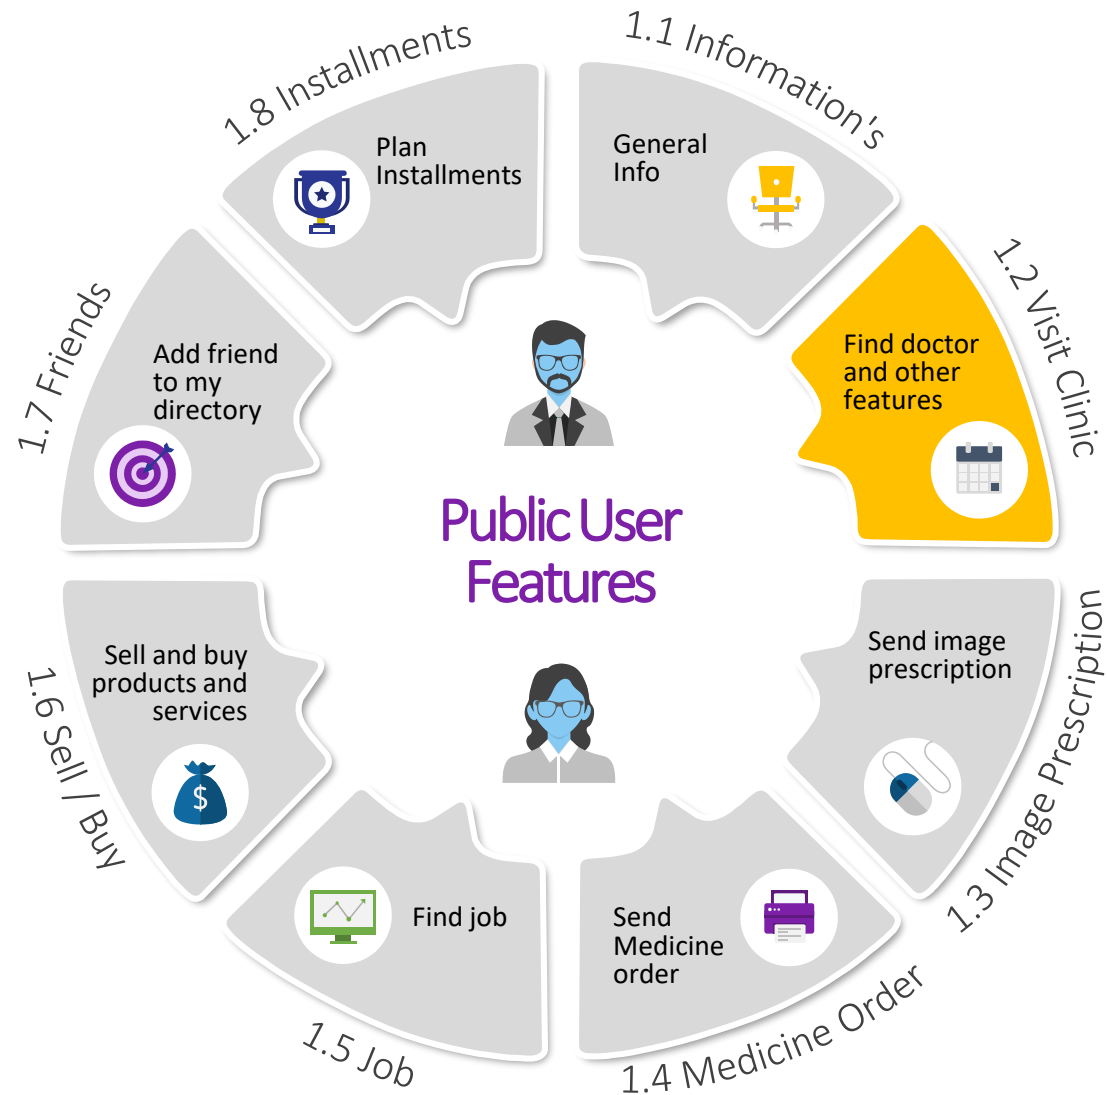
Public User Features

1.1 Information's
General Info

1.2 Visit Clinic
Find doctor and other features

1.3 Image Prescription
Send image prescription

1.4 Medicine Order
Send Medicine order

1.5 Job
Find job

1.6 Sell / Buy
Sell and buy products and services

$

1.7 Friends
Add friend to my directory

1.8 Installments
Plan Installments